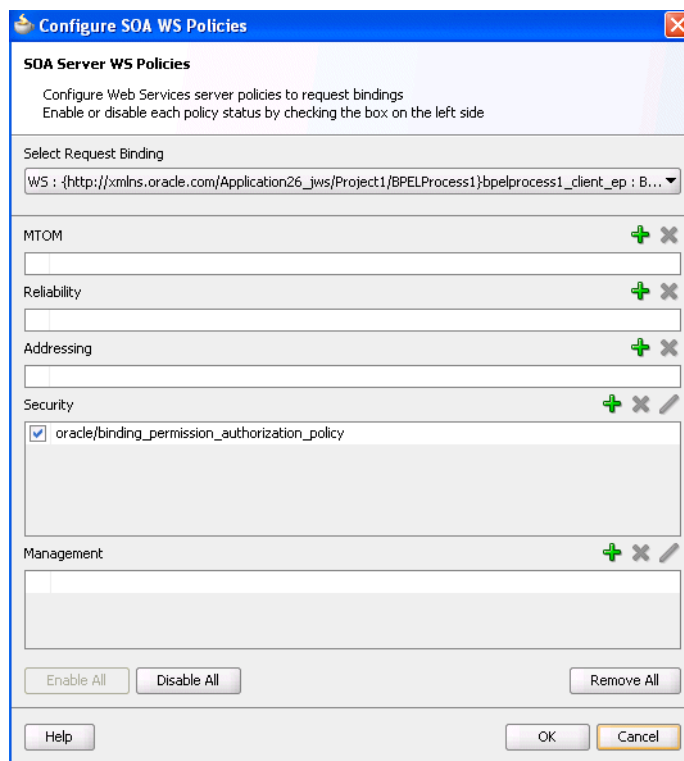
Configure SOA WS Policies

SOA Server WS Policies

Configure Web Services server policies to request bindings
Enable or disable each policy status by checking the box on the left side

Select Request Binding

WS : {http://xmlns.oracle.com/Application26_jws/Project1/BPELProcess1}bpelprocess1_client_ep : B...

MTOM

Reliability

Addressing

Security

oracle/binding_permission_authorization_policy

Management

Enable All Disable All Remove All

Help OK Cancel